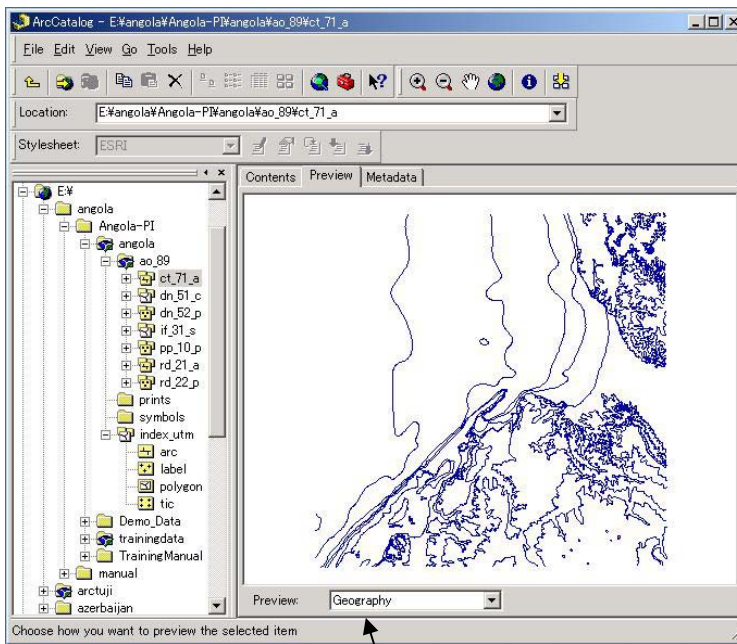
ArcCatalog - E¥angola¥Angola-PI¥angola¥ao_89¥ct_71_a

File Edit View Go Tools Help

Location: E¥angola¥Angola-PI¥angola¥ao_89¥ct_71_a

Stylesheet: ESRI

E¥
angola
Angola-PI
angola
ao_89
ct_71_a
dn_51_c
dn_52_p
if_31_s
pp_10_p
rd_21_a
rd_22_p
prints
symbols
index_utm
arc
label
polygon
tic
Demo_Data
trainingdata
TrainingManual
manual
arctuji
azerbaijan

Contents Preview Metadata

Preview: Geography

Choose how you want to preview the selected item